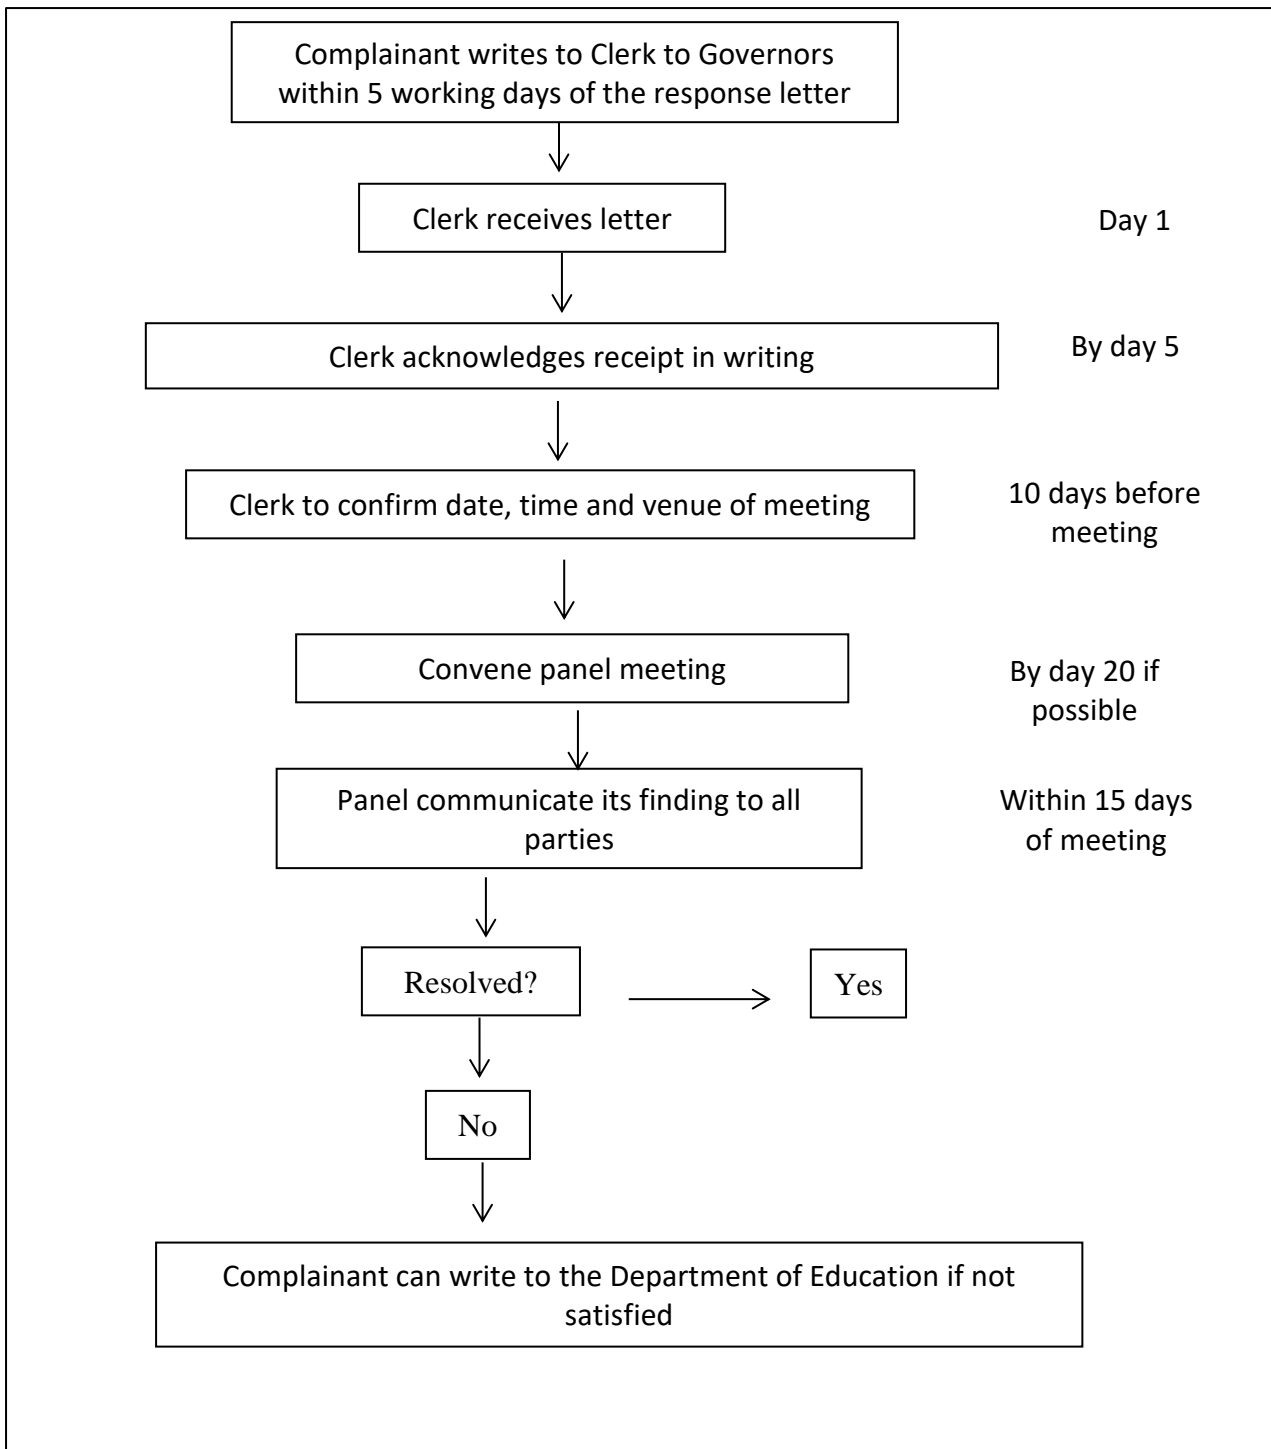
Complainant writes to Clerk to Governors within 5 working days of the response letter

Clerk receives letter

Day 1

Clerk acknowledges receipt in writing

By day 5

Clerk to confirm date, time and venue of meeting

10 days before meeting

Convene panel meeting

By day 20 if possible

Panel communicate its finding to all parties

Within 15 days of meeting

Resolved?

Yes

No

Complainant can write to the Department of Education if not satisfied